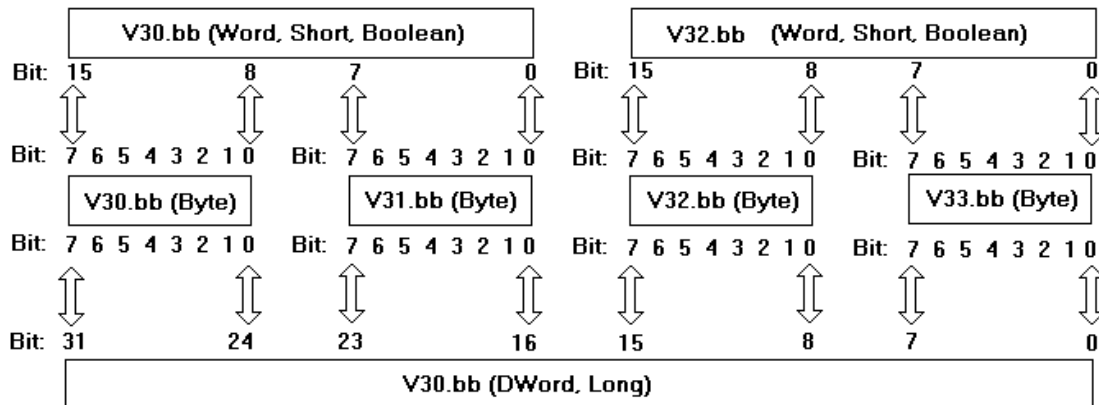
V30.bb (Word, Short, Boolean)

V32.bb (Word, Short, Boolean)

Bit: 15 8 7 0 Bit: 15 8 7 0

Bit: 7 6 5 4 3 2 1 0 Bit: 7 6 5 4 3 2 1 0 Bit: 7 6 5 4 3 2 1 0 Bit: 7 6 5 4 3 2 1 0

V30.bb (Byte) V31.bb (Byte) V32.bb (Byte) V33.bb (Byte)

Bit: 7 6 5 4 3 2 1 0 Bit: 7 6 5 4 3 2 1 0 Bit: 7 6 5 4 3 2 1 0 Bit: 7 6 5 4 3 2 1 0

Bit: 31 24 23 16 15 8 7 0

V30.bb (DWord, Long)